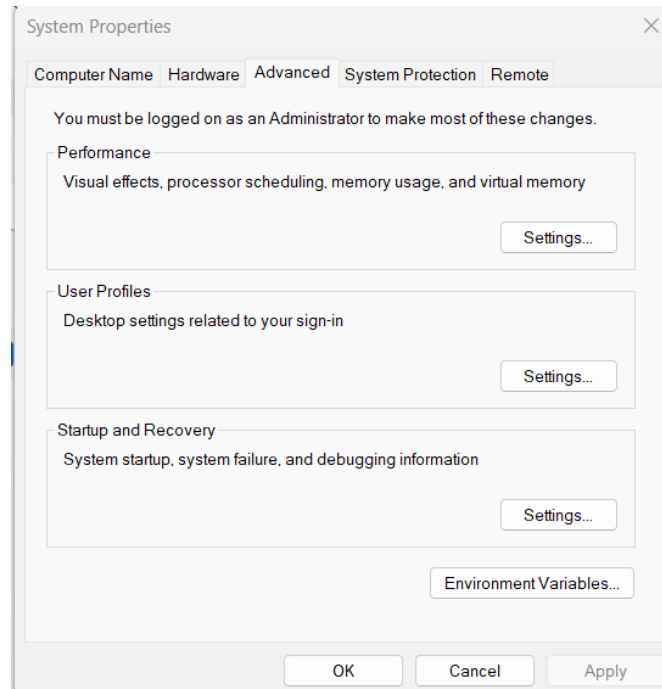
System Properties

Computer Name Hardware Advanced System Protection Remote

You must be logged on as an Administrator to make most of these changes.

Performance

Visual effects, processor scheduling, memory usage, and virtual memory

Settings...

User Profiles

Desktop settings related to your sign-in

Settings...

Startup and Recovery

System startup, system failure, and debugging information

Settings...

Environment Variables...

OK Cancel Apply